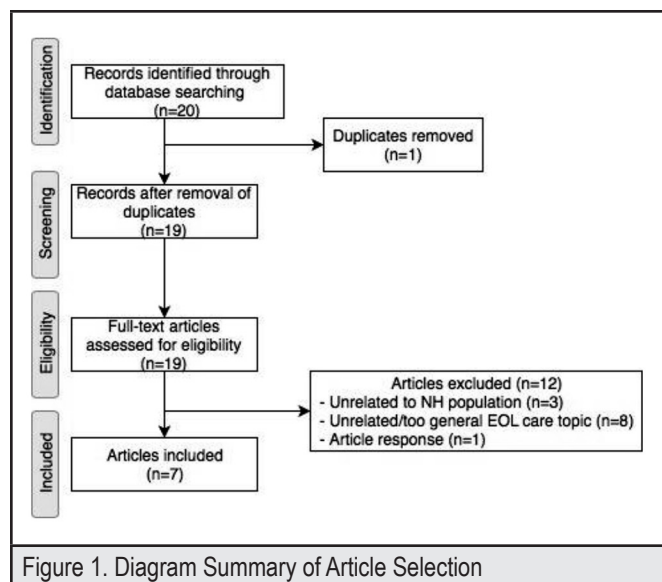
Identification

Records identified through database searching (n=20)

Duplicates removed (n=1)

Screening

Records after removal of duplicates (n=19)

Eligibility

Full-text articles assessed for eligibility (n=19)

Articles excluded (n=12)
- Unrelated to NH population (n=3)
- Unrelated/too general EOL care topic (n=8)
- Article response (n=1)

Included

Articles included (n=7)

Figure 1. Diagram Summary of Article Selection